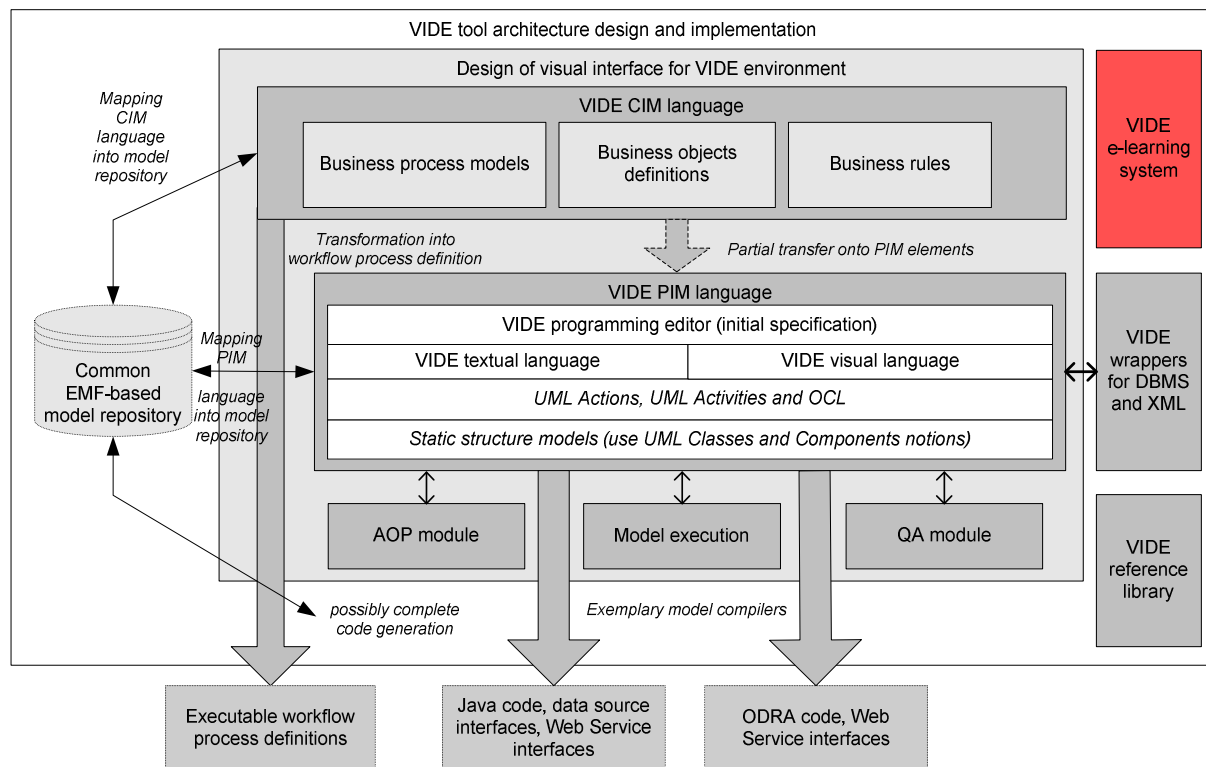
VIDE tool architecture design and implementation

Design of visual interface for VIDE environment

VIDE CIM language

Business process models

Business objects definitions

Business rules

VIDE e-learning system

Mapping CIM language into model repository

Transformation into workflow process definition

Partial transfer onto PIM elements

VIDE PIM language

VIDE programming editor (initial specification)

| VIDE textual language | VIDE visual language |
|---|---|

UML Actions, UML Activities and OCL

Static structure models (use UML Classes and Components notions)

Common EMF-based model repository

Mapping PIM language into model repository

VIDE wrappers for DBMS and XML

AOP module

Model execution

QA module

VIDE reference library

possibly complete code generation

Exemplary model compilers

Executable workflow process definitions

Java code, data source interfaces, Web Service interfaces

ODRA code, Web Service interfaces